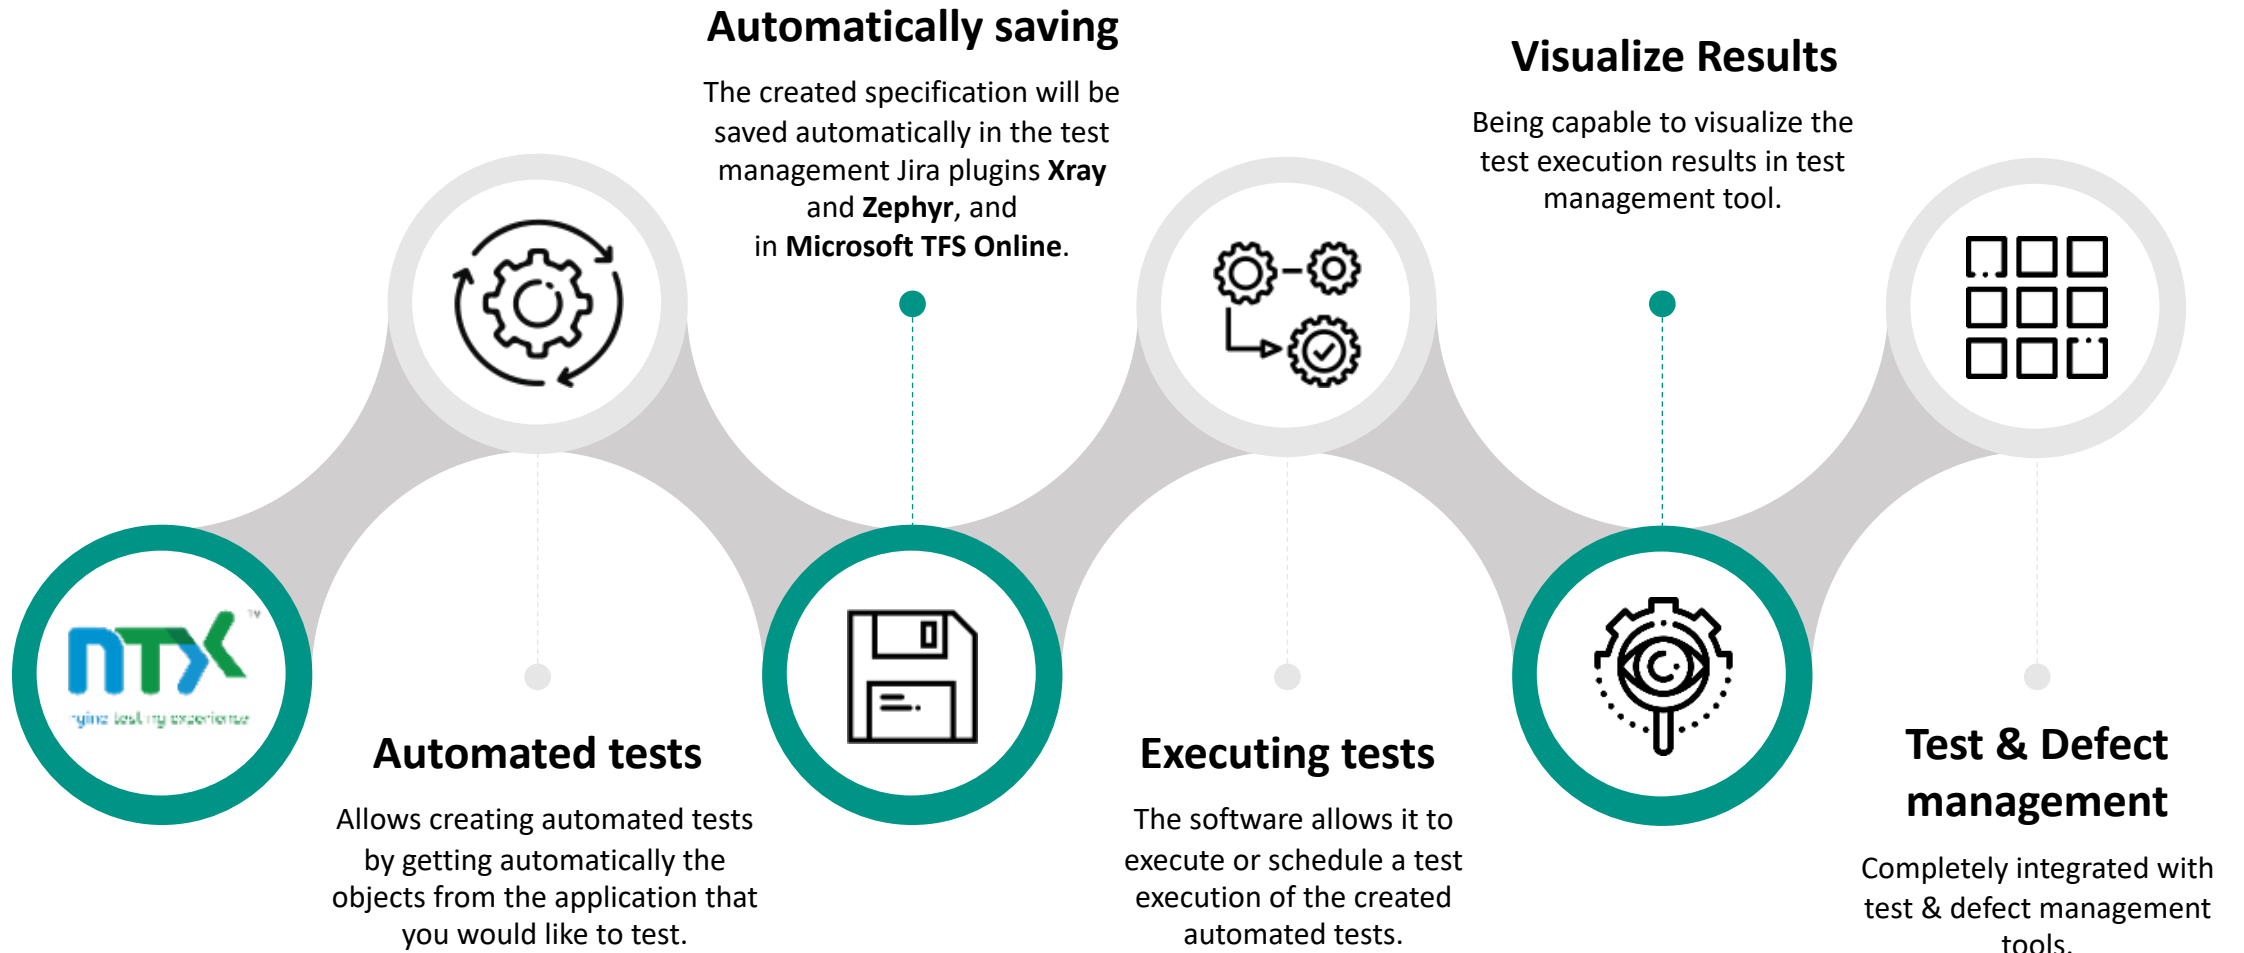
Automatically saving

The created specification will be saved automatically in the test management Jira plugins **Xray** and **Zephyr**, and in **Microsoft TFS Online**.

Visualize Results

Being capable to visualize the test execution results in test management tool.

NTX™

rying test my experience

Automated tests

Allows creating automated tests by getting automatically the objects from the application that you would like to test.

Executing tests

The software allows it to execute or schedule a test execution of the created automated tests.

Test & Defect management

Completely integrated with test & defect management tools.